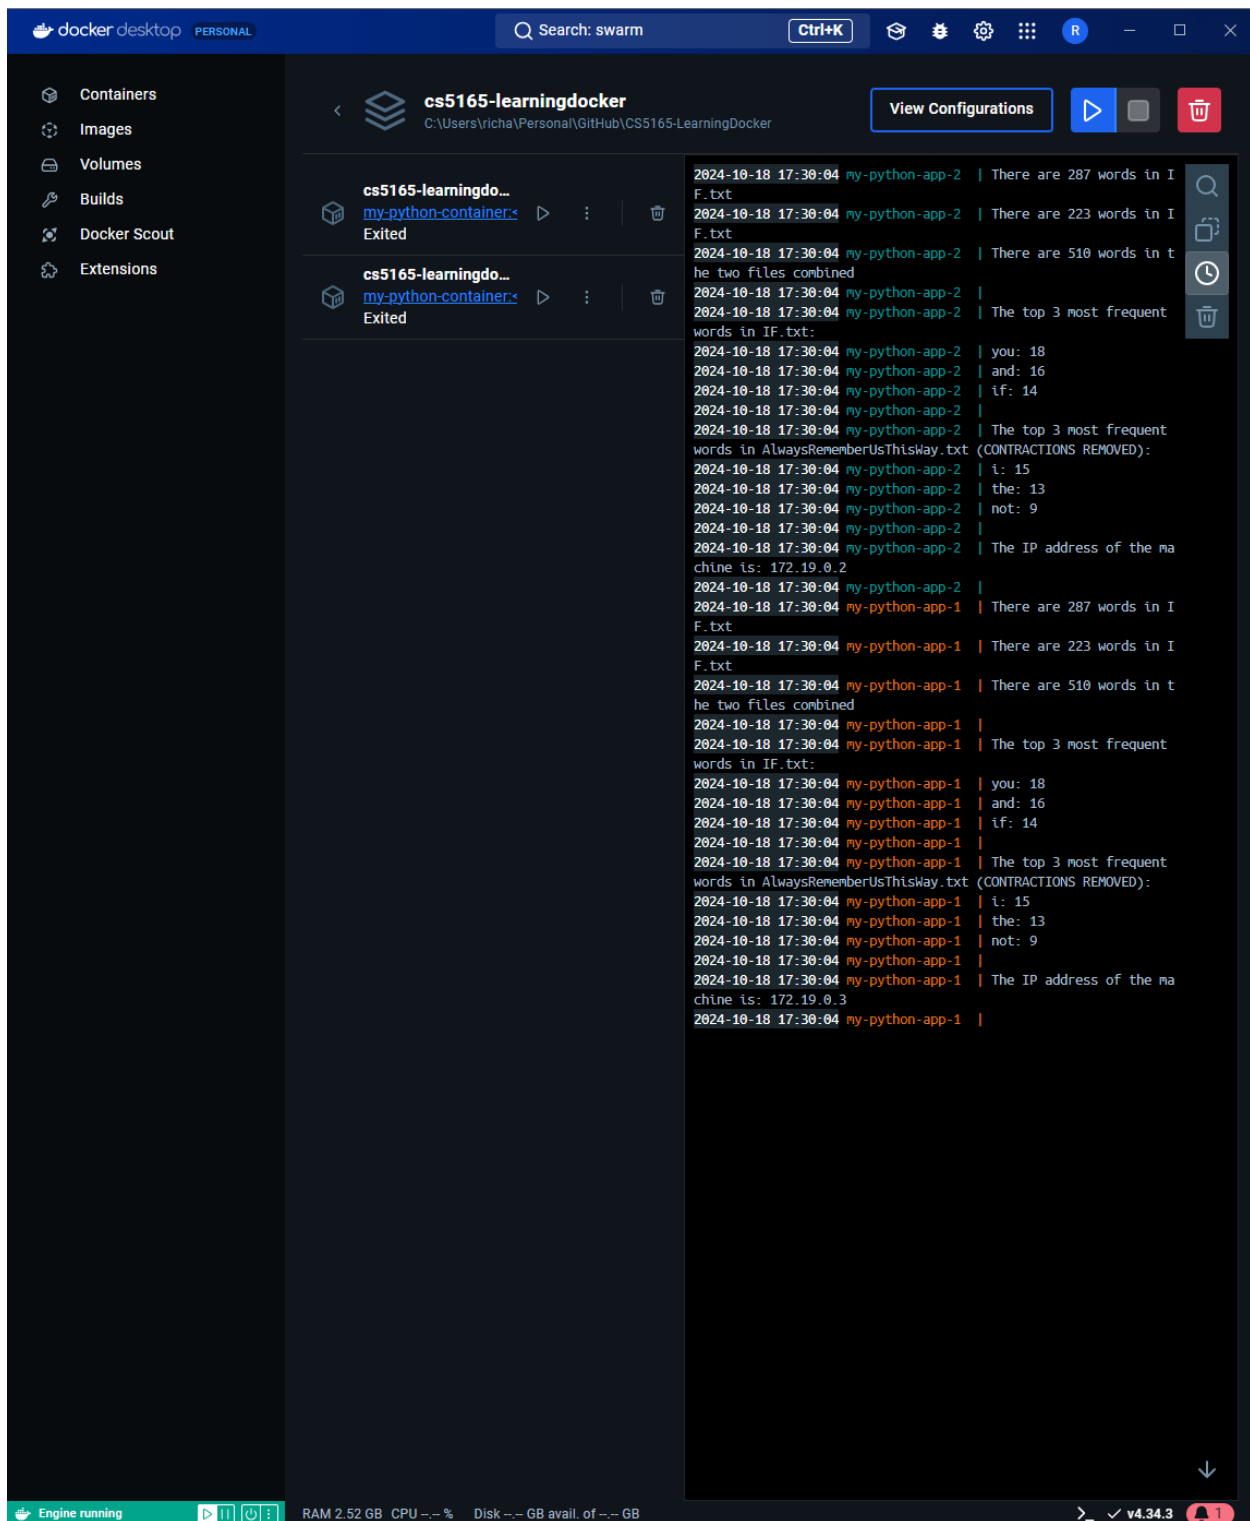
docker desktop PERSONAL

Search: swarm Ctrl+K

R

Containers
Images
Volumes
Builds
Docker Scout
Extensions

cs5165-learningdocker
C:\Users\richa\Personal\GitHub\CS5165-LearningDocker

View Configurations

cs5165-learningdo...
my-python-container:
Exited

cs5165-learningdo...
my-python-container:
Exited

2024-10-18 17:30:04 my-python-app-2 | There are 287 words in IF.txt
2024-10-18 17:30:04 my-python-app-2 | There are 223 words in IF.txt
2024-10-18 17:30:04 my-python-app-2 | There are 510 words in the two files combined
2024-10-18 17:30:04 my-python-app-2 |
2024-10-18 17:30:04 my-python-app-2 | The top 3 most frequent words in IF.txt:
2024-10-18 17:30:04 my-python-app-2 | you: 18
2024-10-18 17:30:04 my-python-app-2 | and: 16
2024-10-18 17:30:04 my-python-app-2 | if: 14
2024-10-18 17:30:04 my-python-app-2 |
2024-10-18 17:30:04 my-python-app-2 | The top 3 most frequent words in AlwaysRememberUsThisWay.txt (CONTRACTIONS REMOVED):
2024-10-18 17:30:04 my-python-app-2 | i: 15
2024-10-18 17:30:04 my-python-app-2 | the: 13
2024-10-18 17:30:04 my-python-app-2 | not: 9
2024-10-18 17:30:04 my-python-app-2 |
2024-10-18 17:30:04 my-python-app-2 | The IP address of the machine is: 172.19.0.2
2024-10-18 17:30:04 my-python-app-2 |
2024-10-18 17:30:04 my-python-app-1 | There are 287 words in IF.txt
2024-10-18 17:30:04 my-python-app-1 | There are 223 words in IF.txt
2024-10-18 17:30:04 my-python-app-1 | There are 510 words in the two files combined
2024-10-18 17:30:04 my-python-app-1 |
2024-10-18 17:30:04 my-python-app-1 | The top 3 most frequent words in IF.txt:
2024-10-18 17:30:04 my-python-app-1 | you: 18
2024-10-18 17:30:04 my-python-app-1 | and: 16
2024-10-18 17:30:04 my-python-app-1 | if: 14
2024-10-18 17:30:04 my-python-app-1 |
2024-10-18 17:30:04 my-python-app-1 | The top 3 most frequent words in AlwaysRememberUsThisWay.txt (CONTRACTIONS REMOVED):
2024-10-18 17:30:04 my-python-app-1 | i: 15
2024-10-18 17:30:04 my-python-app-1 | the: 13
2024-10-18 17:30:04 my-python-app-1 | not: 9
2024-10-18 17:30:04 my-python-app-1 |
2024-10-18 17:30:04 my-python-app-1 | The IP address of the machine is: 172.19.0.3
2024-10-18 17:30:04 my-python-app-1 |

Engine running
RAM 2.52 GB CPU --.-- % Disk --.-- GB avail. of --.-- GB
v4.34.3 1